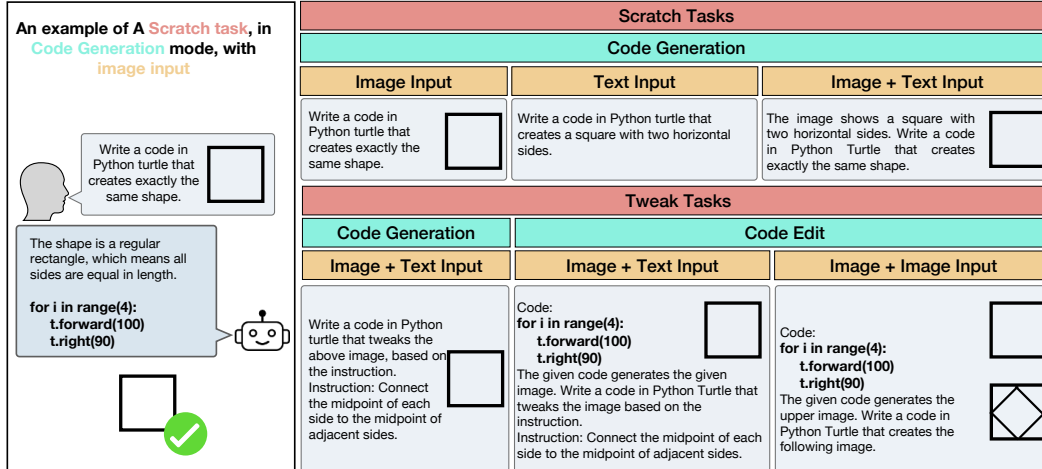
An example of A Scratch task, in Code Generation mode, with image input

Write a code in Python turtle that creates exactly the same shape.

The shape is a regular rectangle, which means all sides are equal in length.

**for i in range(4):**
**t.forward(100)**
**t.right(90)**

Scratch Tasks

Code Generation

| Image Input | Text Input | Image + Text Input |
|---|---|---|
| Write a code in Python turtle that creates exactly the same shape. | Write a code in Python turtle that creates a square with two horizontal sides. | The image shows a square with two horizontal sides. Write a code in Python Turtle that creates exactly the same shape. |

Tweak Tasks

Code Generation

Code Edit

| Image + Text Input | Image + Text Input | Image + Image Input |
|---|---|---|
| Write a code in Python turtle that tweaks the above image, based on the instruction. Instruction: Connect the midpoint of each side to the midpoint of adjacent sides. | Code: **for i in range(4): t.forward(100) t.right(90)** The given code generates the given image. Write a code in Python Turtle that tweaks the image based on the instruction. Instruction: Connect the midpoint of each side to the midpoint of adjacent sides. | Code: **for i in range(4): t.forward(100) t.right(90)** The given code generates the upper image. Write a code in Python Turtle that creates the following image. |